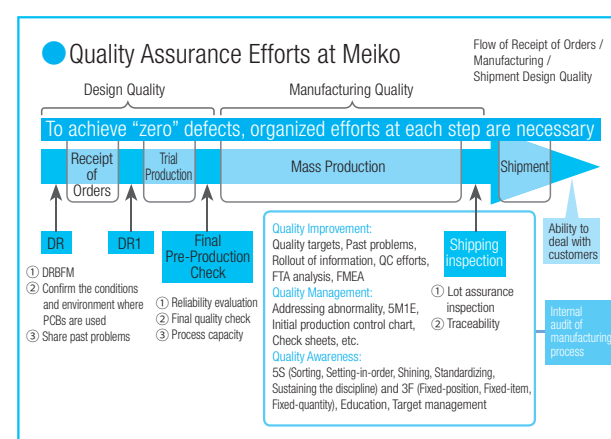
Quality Assurance Efforts at Meiko

Flow of Receipt of Orders / Manufacturing / Shipment Design Quality

Design Quality

Manufacturing Quality

To achieve “zero” defects, organized efforts at each step are necessary

Receipt of Orders

Trial Production

Mass Production

Shipment

DR

DR1

Final Pre-Production Check

Shipping inspection

Ability to deal with customers

① DRBFM
② Confirm the conditions and environment where PCBs are used
③ Share past problems

① Reliability evaluation
② Final quality check
③ Process capacity

Quality Improvement:
Quality targets, Past problems, Rollout of information, QC efforts, FTA analysis, FMEA
Quality Management:
Addressing abnormality, 5M1E, Initial production control chart, Check sheets, etc.
Quality Awareness:
5S (Sorting, Setting-in-order, Shining, Standardizing, Sustaining the discipline) and 3F (Fixed-position, Fixed-item, Fixed-quantity), Education, Target management

① Lot assurance inspection
② Traceability

Internal audit of manufacturing process